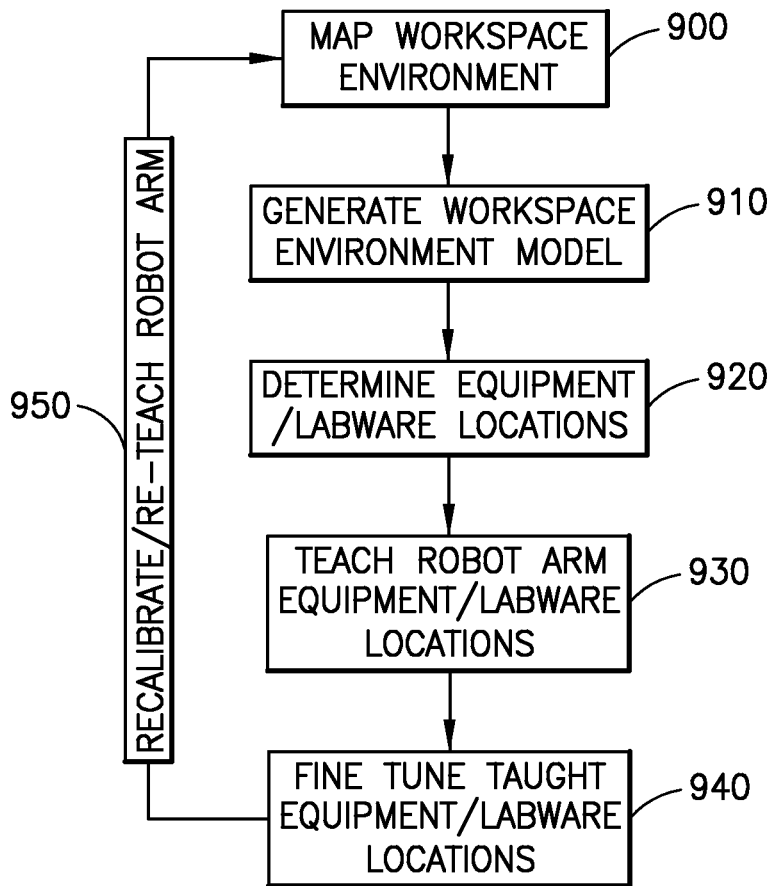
MAP WORKSPACE ENVIRONMENT

900

GENERATE WORKSPACE ENVIRONMENT MODEL

910

DETERMINE EQUIPMENT /LABWARE LOCATIONS

920

TEACH ROBOT ARM EQUIPMENT/LABWARE LOCATIONS

930

FINE TUNE TAUGHT EQUIPMENT/LABWARE LOCATIONS

940

RECALIBRATE/RE-TEACH ROBOT ARM

950